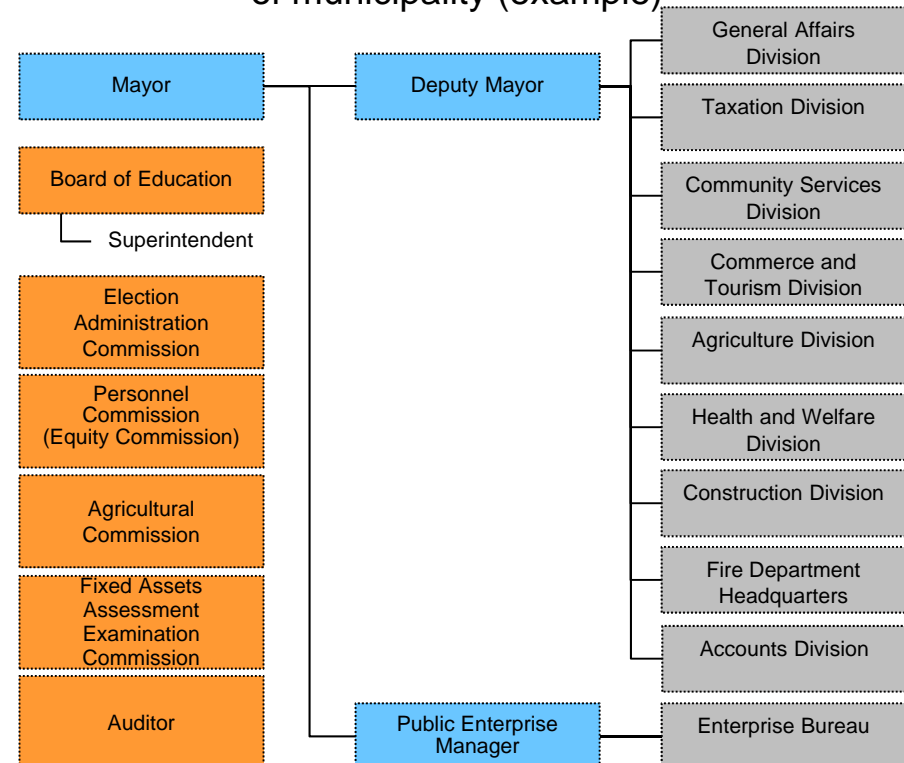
of municipality (example)

Mayor

Deputy Mayor

General Affairs Division

Taxation Division

Community Services Division

Commerce and Tourism Division

Agriculture Division

Health and Welfare Division

Construction Division

Fire Department Headquarters

Accounts Division

Board of Education

Superintendent

Election Administration Commission

Personnel Commission (Equity Commission)

Agricultural Commission

Fixed Assets Assessment Examination Commission

Auditor

Public Enterprise Manager

Enterprise Bureau